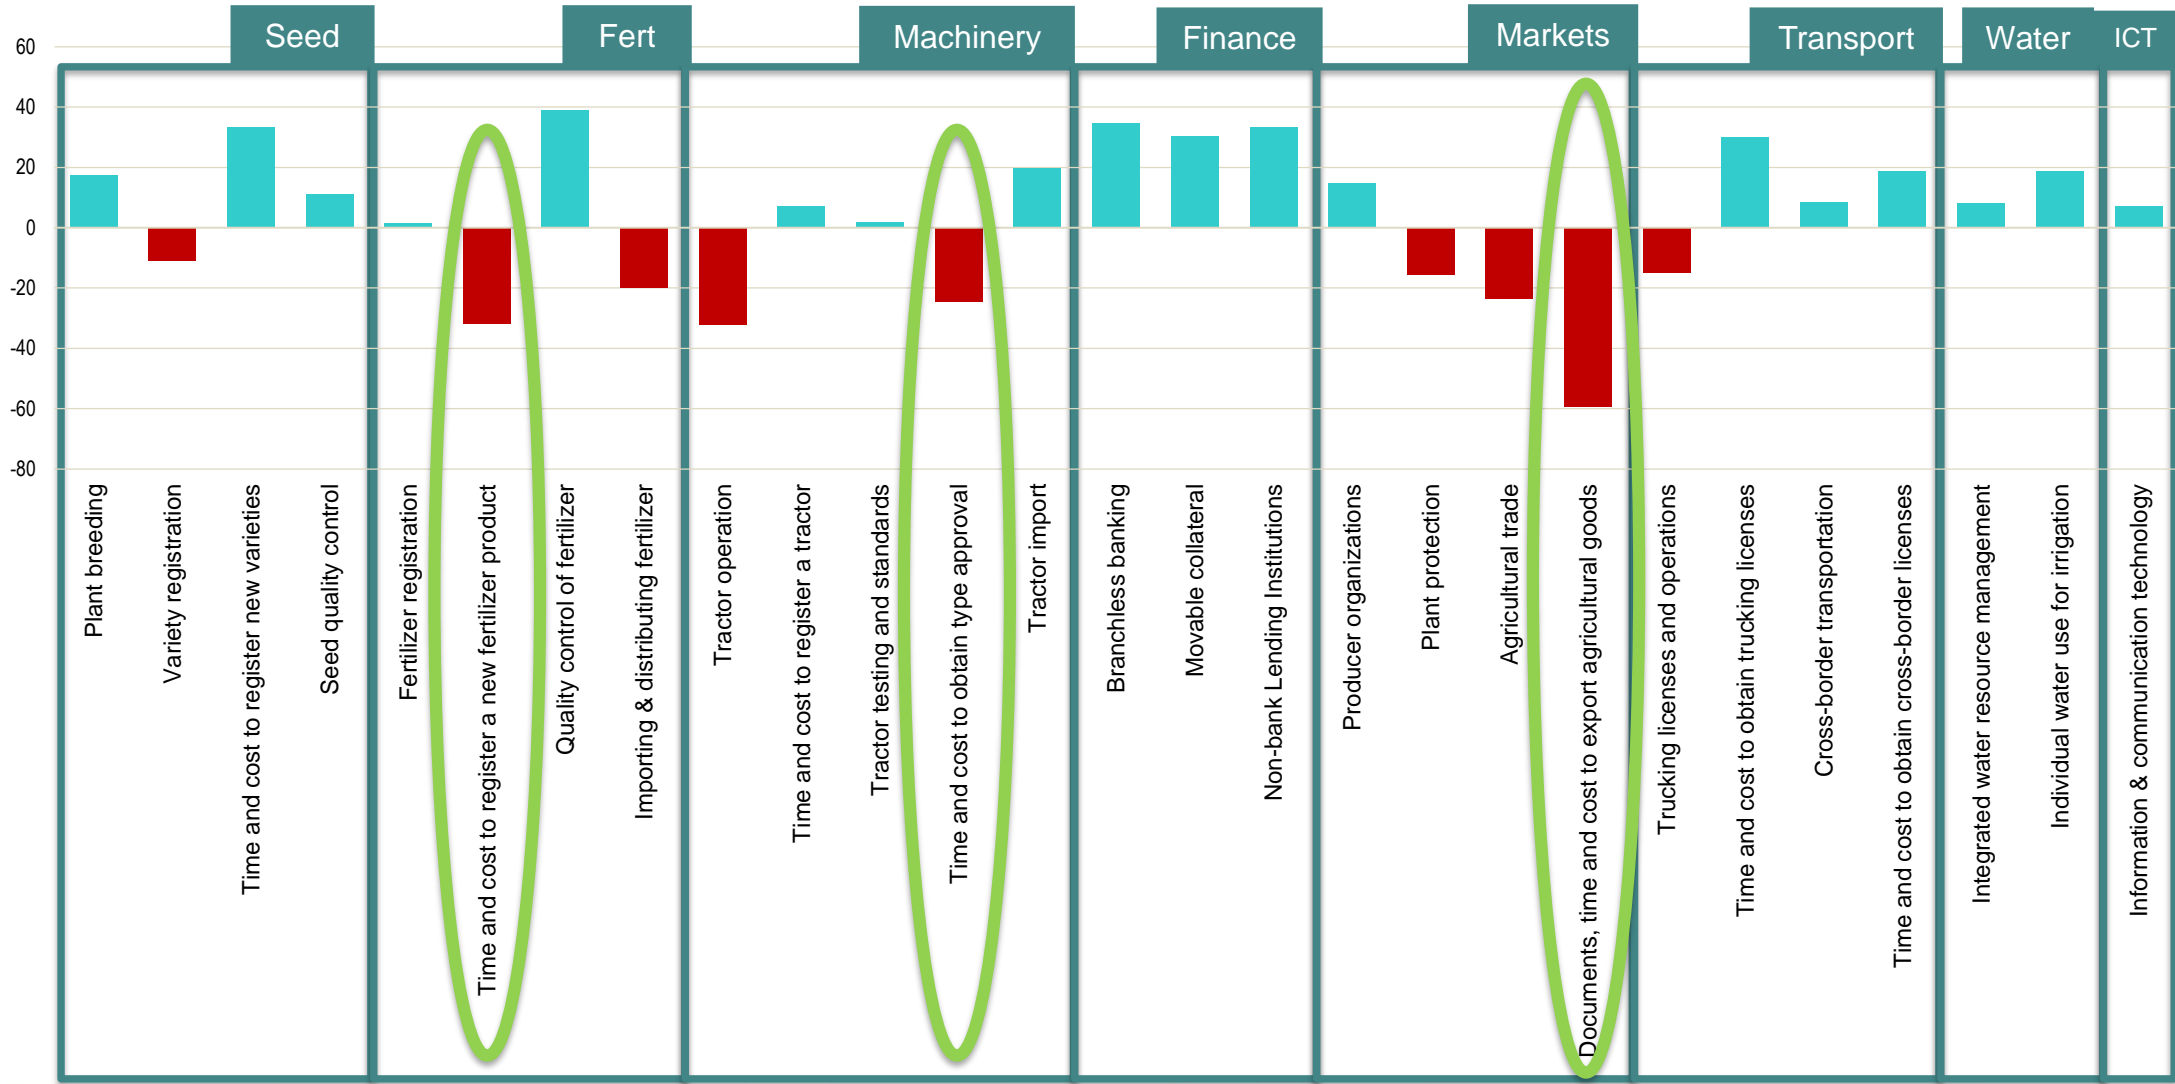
| Seed | Fert | Machinery | Finance | Markets | Transport | Water | ICT |
|---|---|---|---|---|---|---|---|

60
40
20
0
-20
-40
-60
-80

Plant breeding
Variety registration
Time and cost to register new varieties
Seed quality control
Fertilizer registration
Time and cost to register a new fertilizer product
Quality control of fertilizer
Importing & distributing fertilizer
Tractor operation
Time and cost to register a tractor
Tractor testing and standards
Time and cost to obtain type approval
Tractor import
Branchless banking
Movable collateral
Non-bank Lending Institutions
Producer organizations
Plant protection
Agricultural trade
Documents, time and cost to export agricultural goods
Trucking licenses and operations
Time and cost to obtain trucking licenses
Cross-border transportation
Time and cost to obtain cross-border licenses
Integrated water resource management
Individual water use for irrigation
Information & communication technology